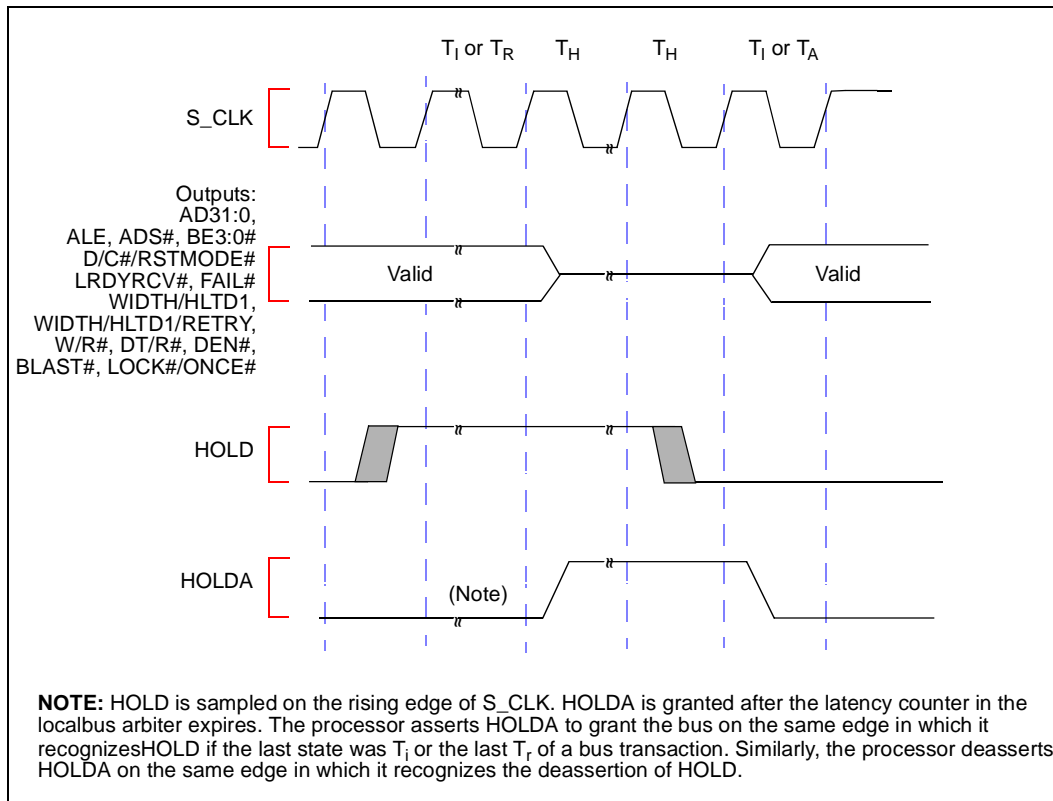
$T_I$ or $T_R$ $T_H$ $T_H$ $T_I$ or $T_A$

S_CLK

Outputs:
AD31:0,
ALE, ADS#, BE3:0#
D/C#/RSTMODE#
LRDYRCV#, FAIL#
WIDTH/HLTD1,
WIDTH/HLTD1/RETRY,
W/R#, DT/R#, DEN#,
BLAST#, LOCK#/ONCE#

Valid

Valid

HOLD

HOLDA

(Note)

**NOTE:** HOLD is sampled on the rising edge of S_CLK. HOLDA is granted after the latency counter in the localbus arbiter expires. The processor asserts HOLDA to grant the bus on the same edge in which it recognizesHOLD if the last state was $T_i$ or the last $T_r$ of a bus transaction. Similarly, the processor deasserts HOLDA on the same edge in which it recognizes the deassertion of HOLD.